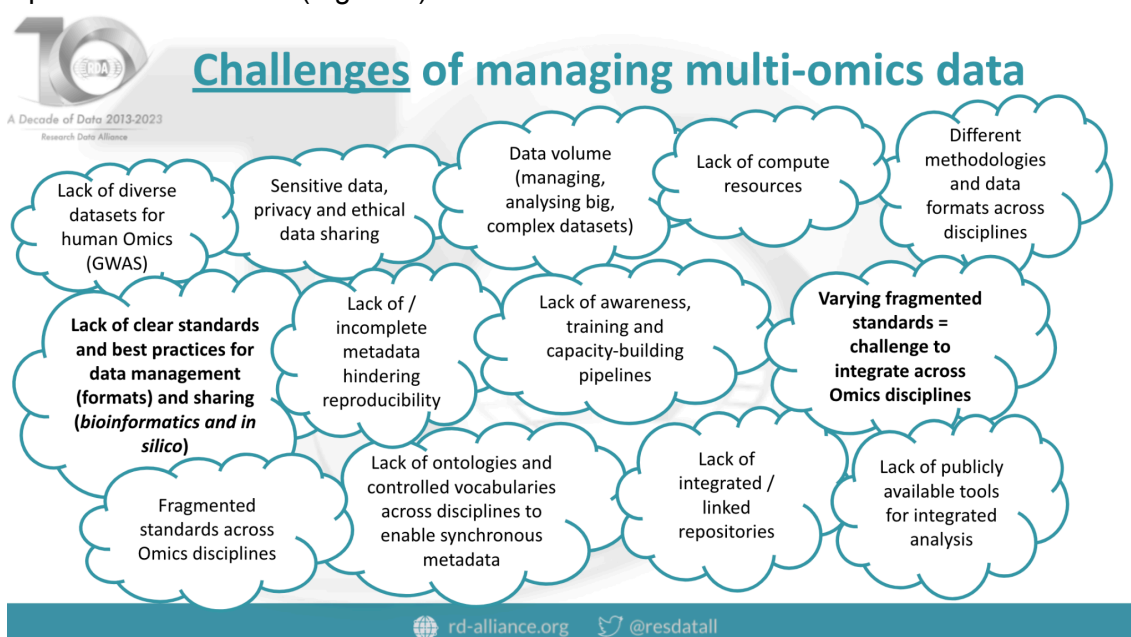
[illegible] (Figure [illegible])

RDA

A Decade of Data 2013-2023

Research Data Alliance

Challenges of managing multi-omics data

Lack of diverse datasets for human Omics (GWAS)

Sensitive data, privacy and ethical data sharing

Data volume (managing, analysing big, complex datasets)

Lack of compute resources

Different methodologies and data formats across disciplines

Lack of clear standards and best practices for data management (formats) and sharing (*bioinformatics and in silico*)

Lack of / incomplete metadata hindering reproducibility

Lack of awareness, training and capacity-building pipelines

Varying fragmented standards = challenge to integrate across Omics disciplines

Fragmented standards across Omics disciplines

Lack of ontologies and controlled vocabularies across disciplines to enable synchronous metadata

Lack of integrated / linked repositories

Lack of publicly available tools for integrated analysis

rd-alliance.org @resdatall